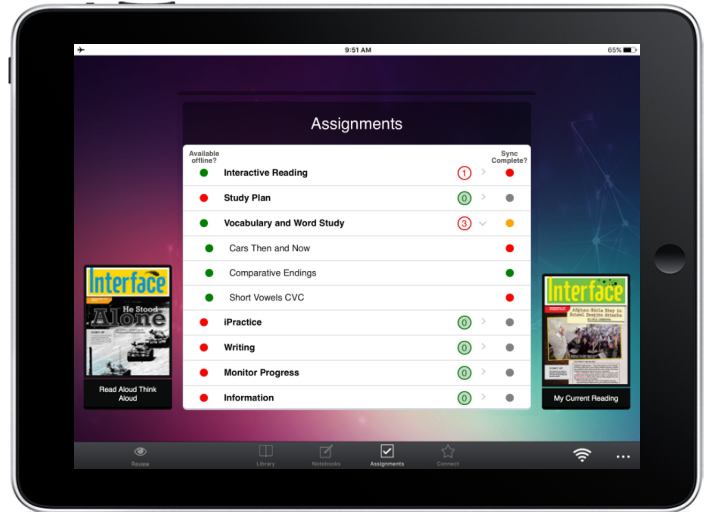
9:51 AM

65%

Assignments

Available offline?

Sync Complete?

Interactive Reading 1

Study Plan 0

Vocabulary and Word Study 3

Cars Then and Now

Comparative Endings

Short Vowels CVC

iPractice 0

Writing 0

Monitor Progress 0

Information 0

Interface

He Stood Alone

Read Aloud Think Aloud

Interface

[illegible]

My Current Reading

Review

Library

Notebooks

Assignments

Connect